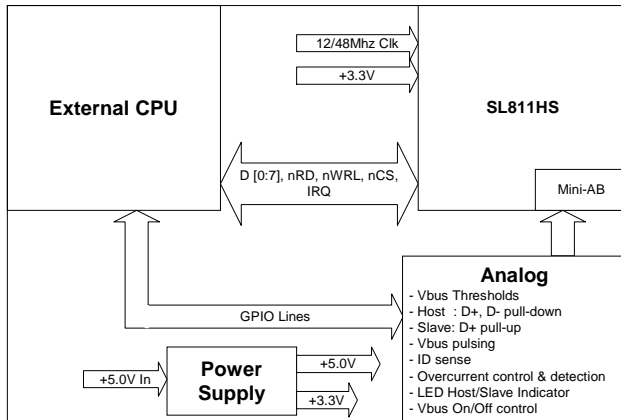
12/48Mhz Clk

+3.3V

External CPU

SL811HS

D [0:7], nRD, nWRL, nCS, IRQ

Mini-AB

Analog
- Vbus Thresholds
- Host : D+, D- pull-down
- Slave: D+ pull-up
- Vbus pulsing
- ID sense
- Overcurrent control & detection
- LED Host/Slave Indicator
- Vbus On/Off control

GPIO Lines

+5.0V In

Power Supply

+5.0V

+3.3V